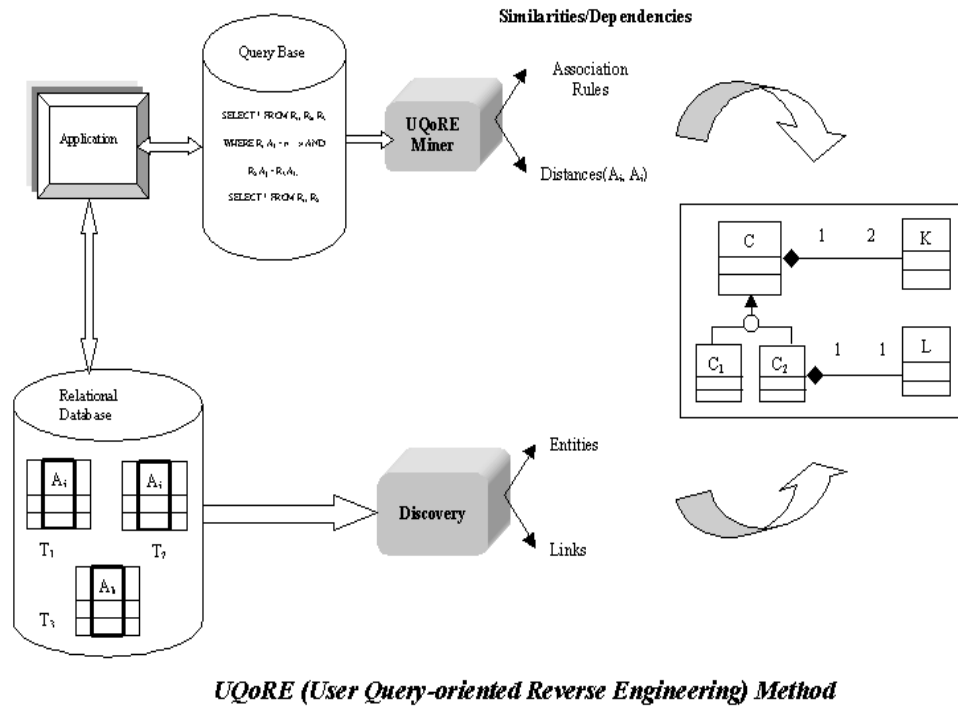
Similarities/Dependencies

Query Base

SELECT * FROM $R_i, R_k, R_j$

WHERE $R_i.A_j$ = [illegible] AND

$R_k.A_j = R_j.A_i$

SELECT * FROM $R_i, R_k$

Application

UQoRE Miner

Association Rules

Distances($A_i$, $A_i$)

C

1

2

K

$C_1$

$C_2$

1

1

L

Relational Database

$A_i$

$A_i$

$T_1$

$T_2$

$A_k$

$T_3$

Discovery

Entities

Links

UQoRE (User Query-oriented Reverse Engineering) Method